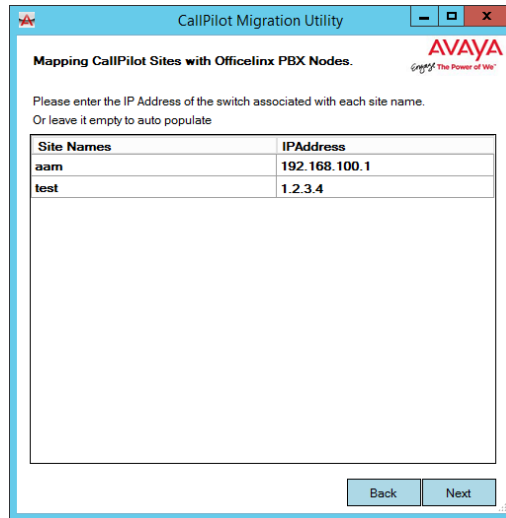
CallPilot Migration Utility

Mapping CallPilot Sites with Officelinx PBX Nodes.

AVAYA
Engage The Power of We™

Please enter the IP Address of the switch associated with each site name.
Or leave it empty to auto populate

| Site Names | IPAddress |
|---|---|
| aam | 192.168.100.1 |
| test | 1.2.3.4 |

Back
Next